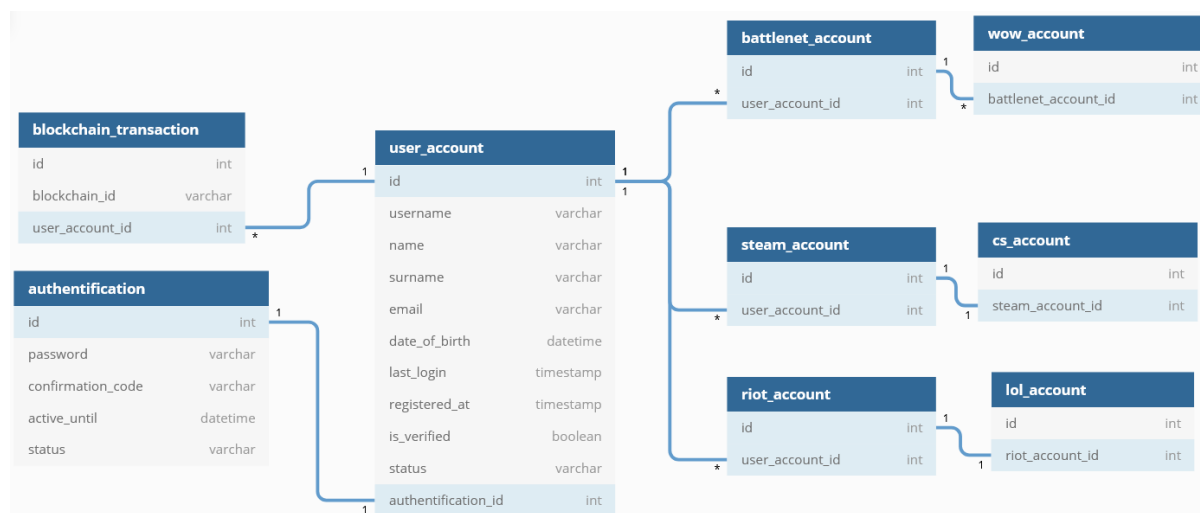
battlenet_account

| id | int |
|---|---|
| user_account_id | int |

wow_account

| id | int |
|---|---|
| battlenet_account_id | int |

blockchain_transaction

| id | int |
|---|---|
| blockchain_id | varchar |
| user_account_id | int |

user_account

| id | int |
|---|---|
| username | varchar |
| name | varchar |
| surname | varchar |
| email | varchar |
| date_of_birth | datetime |
| last_login | timestamp |
| registered_at | timestamp |
| is_verified | boolean |
| status | varchar |
| authentification_id | int |

authentification

| id | int |
|---|---|
| password | varchar |
| confirmation_code | varchar |
| active_until | datetime |
| status | varchar |

steam_account

| id | int |
|---|---|
| user_account_id | int |

cs_account

| id | int |
|---|---|
| steam_account_id | int |

riot_account

| id | int |
|---|---|
| user_account_id | int |

lol_account

| id | int |
|---|---|
| riot_account_id | int |

1 * 1 * 1 1 * 1 * 1 1 * 1 1 1 1